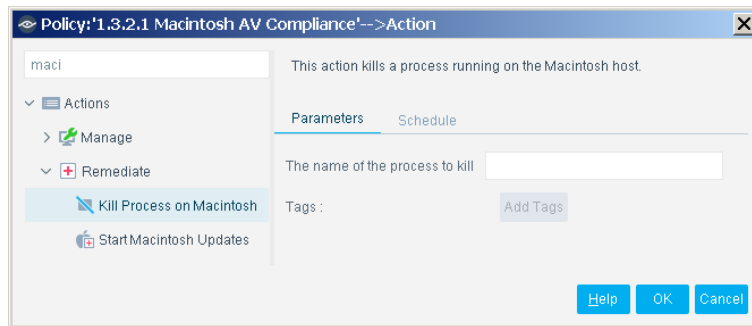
Policy:'1.3.2.1 Macintosh AV Compliance'-->Action

maci

Actions

Manage

Remediate

Kill Process on Macintosh

Start Macintosh Updates

This action kills a process running on the Macintosh host.

Parameters

Schedule

The name of the process to kill

Tags :

Add Tags

Help

OK

Cancel